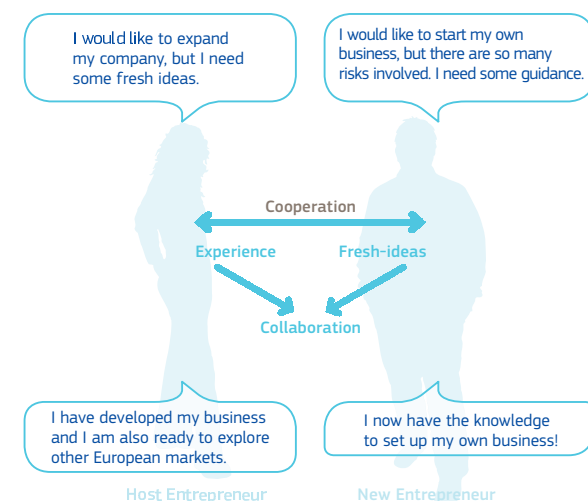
I would like to expand my company, but I need some fresh ideas.

I would like to start my own business, but there are so many risks involved. I need some guidance.

Cooperation

Experience

Fresh-ideas

Collaboration

I have developed my business and I am also ready to explore other European markets.

I now have the knowledge to set up my own business!

Host Entrepreneur

New Entrepreneur